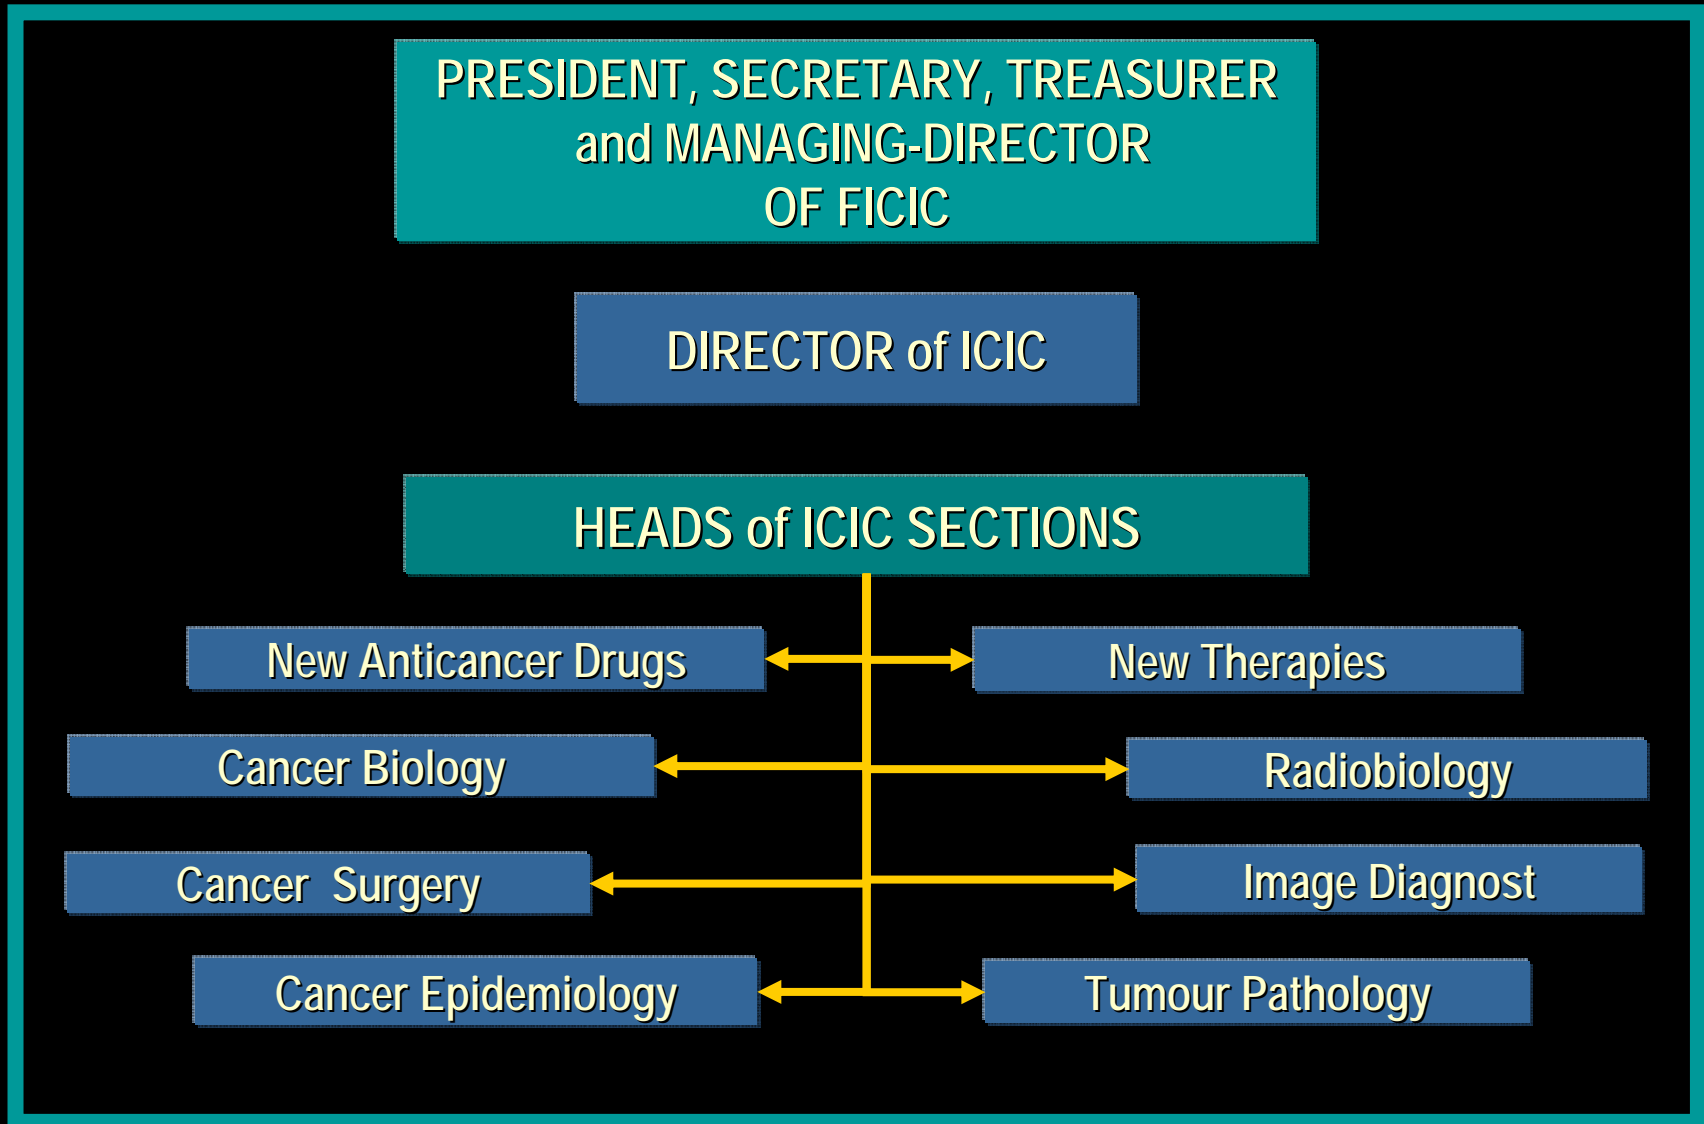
PRESIDENT, SECRETARY, TREASURER
and MANAGING-DIRECTOR
OF FICIC

DIRECTOR of ICIC

HEADS of ICIC SECTIONS

New Anticancer Drugs

New Therapies

Cancer Biology

Radiobiology

Cancer Surgery

Image Diagnost

Cancer Epidemiology

Tumour Pathology